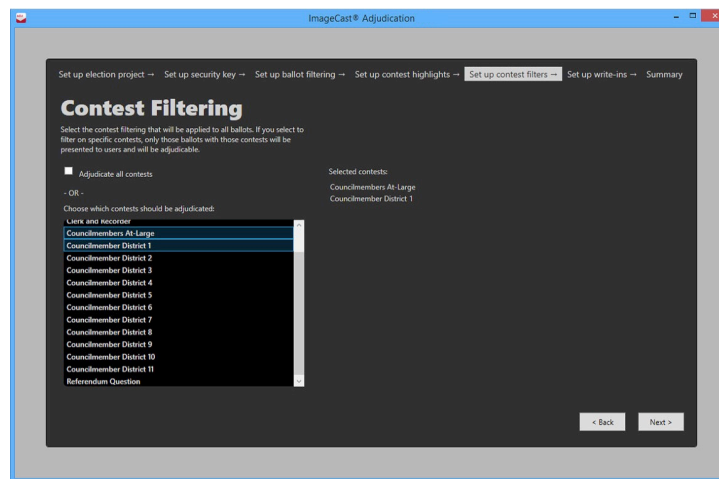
ImageCast® Adjudication

Set up election project → Set up security key → Set up ballot filtering → Set up contest highlights → Set up contest filters → Set up write-ins → Summary

Contest Filtering

Select the contest filtering that will be applied to all ballots. If you select to filter on specific contests, only those ballots with those contests will be presented to users and will be adjudicable.

Adjudicate all contests

- OR -

Choose which contests should be adjudicated:

Clerk and Recorder
Councilmembers At-Large
Councilmember District 1
Councilmember District 2
Councilmember District 3
Councilmember District 4
Councilmember District 5
Councilmember District 6
Councilmember District 7
Councilmember District 8
Councilmember District 9
Councilmember District 10
Councilmember District 11
Referendum Question

Selected contests:
Councilmembers At-Large
Councilmember District 1

< Back
Next >